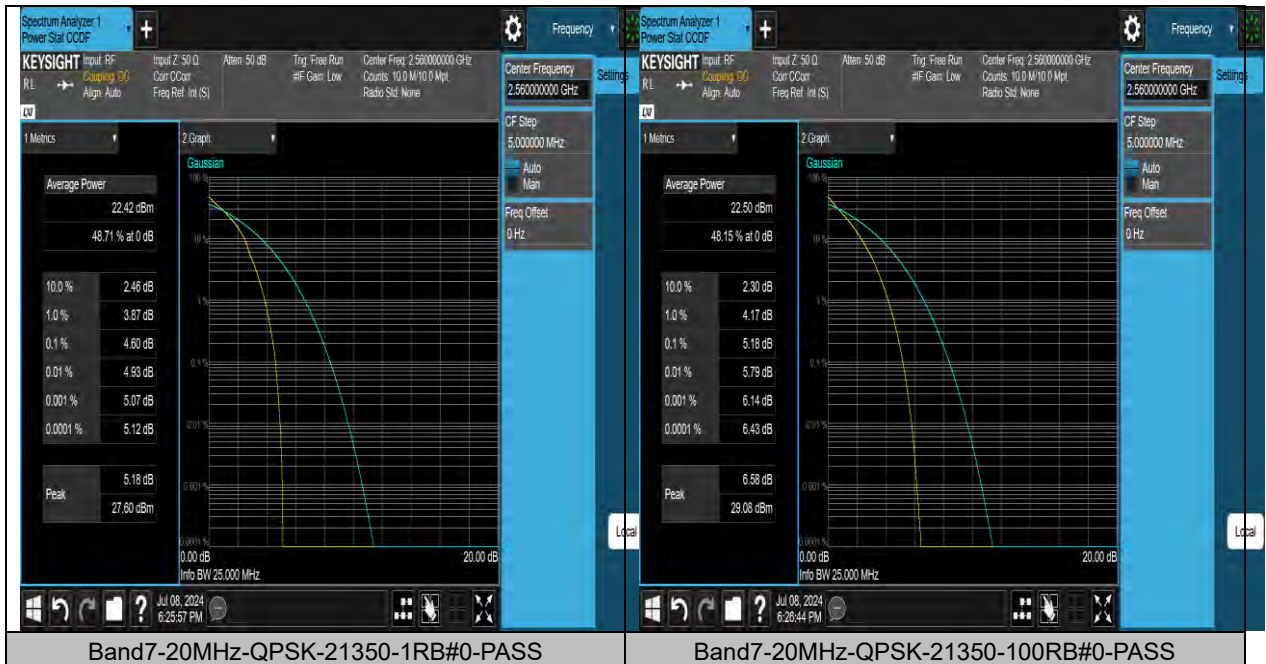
Spectrum Analyzer 1
Power Stat CCDF
+
Frequency
KEYSIGHT Input: RF
Coupling: DC
Align: Auto
Input Z: 50 Ω
Corr CCorr
Freq Ref: Int (S)
Atten: 50 dB
Trig: Free Run
#IF Gain: Low
Center Freq: 2.560000000 GHz
Counts: 10.0 M/10.0 Mpt
Radio Std: None
RL
LXI
Center Frequency
2.560000000 GHz
Settings
CF Step
5.000000 MHz
Auto
Man
Freq Offset
0 Hz
1 Metrics
2 Graph
Gaussian
100 %
10 %
1 %
0.1 %
0.01 %
0.001 %
0.0001 %

| Average Power | |
|---|---|
| | 22.42 dBm |
| | 48.71 % at 0 dB |

| | |
|---|---|
| 10.0 % | 2.46 dB |
| 1.0 % | 3.87 dB |
| 0.1 % | 4.60 dB |
| 0.01 % | 4.93 dB |
| 0.001 % | 5.07 dB |
| 0.0001 % | 5.12 dB |

| | |
|---|---|
| Peak | 5.18 dB |
| | 27.60 dBm |

0.00 dB
20.00 dB
Info BW 25.000 MHz
Local
Jul 08, 2024
6:25:57 PM

Spectrum Analyzer 1
Power Stat CCDF
+
Frequency
KEYSIGHT Input: RF
Coupling: DC
Align: Auto
Input Z: 50 Ω
Corr CCorr
Freq Ref: Int (S)
Atten: 50 dB
Trig: Free Run
#IF Gain: Low
Center Freq: 2.560000000 GHz
Counts: 10.0 M/10.0 Mpt
Radio Std: None
RL
LXI
Center Frequency
2.560000000 GHz
Settings
CF Step
5.000000 MHz
Auto
Man
Freq Offset
0 Hz
1 Metrics
2 Graph
Gaussian
100 %
10 %
1 %
0.1 %
0.01 %
0.001 %
0.0001 %

| Average Power | |
|---|---|
| | 22.50 dBm |
| | 48.15 % at 0 dB |

| | |
|---|---|
| 10.0 % | 2.30 dB |
| 1.0 % | 4.17 dB |
| 0.1 % | 5.18 dB |
| 0.01 % | 5.79 dB |
| 0.001 % | 6.14 dB |
| 0.0001 % | 6.43 dB |

| | |
|---|---|
| Peak | 6.58 dB |
| | 29.08 dBm |

0.00 dB
20.00 dB
Info BW 25.000 MHz
Local
Jul 08, 2024
6:26:44 PM

| Band7-20MHz-QPSK-21350-1RB#0-PASS | Band7-20MHz-QPSK-21350-100RB#0-PASS |
|---|---|